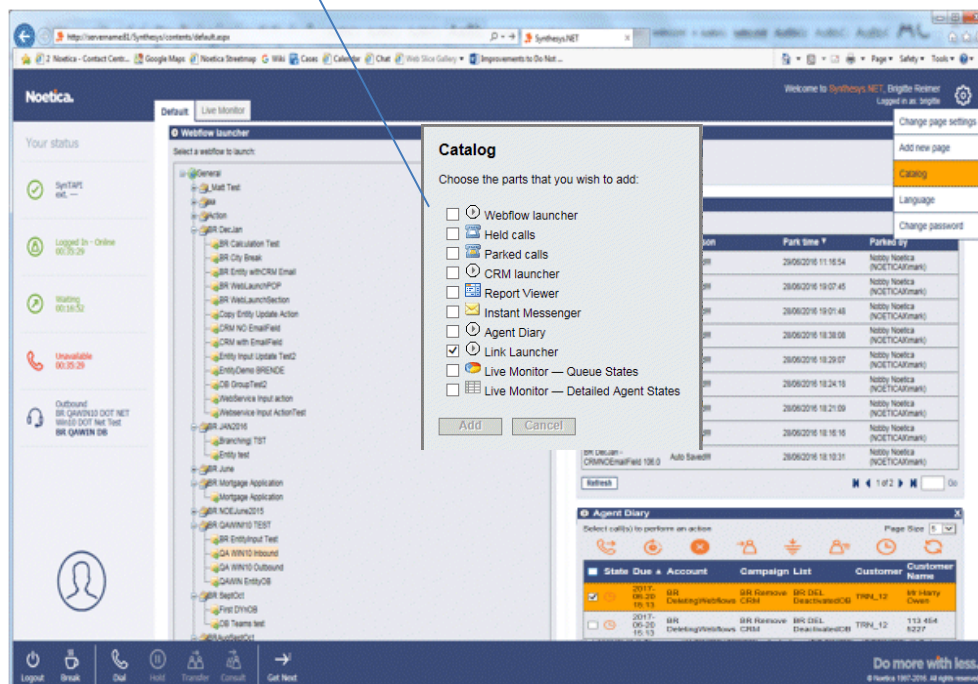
http://servername81/Synthesys/contents/default.aspx
Synthesys.NET
2 Noetica - Contact Centr... Google Maps Noetica Streetmap Wiki Cases Calendar Chat Web Slice Gallery Improvements to Do Not ...
Page Safety Tools

Noetica.
Welcome to Synthesys.NET, Brigitte Reimer
Logged in as: brigitte

Change page settings
Add new page
Catalog
Language
Change password

Default Live Monitor

Your status

SynTAPI
ext. —

Logged In - Online
00:35:29

Waiting
00:16:52

Unavailable
00:35:29

Outbound
BR QAWIN10 DOT NET
Win10 DOT Net Test
BR QAWIN OB

Webflow launcher
Select a webflow to launch:

General
Matt Test
aa
Action
BR DecJan
BR Calculation Test
BR City Break
BR Entity withCRM Email
BR WebLaunchPOP
BR WebLaunchSection
Copy Entity Update Action
CRM NO EmailField
CRM with EmailField
Entity Input Update Test2
EntityDemo BRENDE
OB GroupTest2
WebService Input action
Webservice Input ActionTest
BR JAN2016
Branching TST
Entity test
BR June
BR Mortgage Application
Mortgage Application
BR NOEJune2015
BR QAWIN10 TEST
BR EntityInput Test
QA WIN10 Inbound
QA WIN10 Outbound
QAWIN EntityOB
BR SeptOct
First DYNOB
OB Teams test
BRAugSeptOct

Catalog
Choose the parts that you wish to add:
Webflow launcher
Held calls
Parked calls
CRM launcher
Report Viewer
Instant Messenger
Agent Diary
Link Launcher
Live Monitor — Queue States
Live Monitor — Detailed Agent States
Add Cancel

| ...son | Park time | Parked by |
|---|---|---|
| | 29/06/2016 11:16:54 | Nobby Noetica (NOETICA\Kmark) |
| | 29/06/2016 19:07:45 | Nobby Noetica (NOETICA\Kmark) |
| | 29/06/2016 19:01:48 | Nobby Noetica (NOETICA\Kmark) |
| | 28/06/2016 18:38:08 | Nobby Noetica (NOETICA\Kmark) |
| | 28/06/2016 18:29:07 | Nobby Noetica (NOETICA\Kmark) |
| | 28/06/2016 18:24:18 | Nobby Noetica (NOETICA\Kmark) |
| | 28/06/2016 18:21:09 | Nobby Noetica (NOETICA\Kmark) |
| | 28/06/2016 18:16:18 | Nobby Noetica (NOETICA\Kmark) |
| BR DecJan - CRMNOEmailField 106.0 Auto Saved | 28/06/2016 18:10:31 | Nobby Noetica (NOETICA\Kmark) |

Refresh
1 of 2 Go

Agent Diary
Select call(s) to perform an action
Page Size 5

| State | Due | Account | Campaign | List | Customer | Customer Name |
|---|---|---|---|---|---|---|
| | 2017-06-20 15:13 | BR DeletingWebflows | BR Remove CRM | BR DEL DeactivatedOB | TRN_12 | Mr Harry Owen |
| | 2017-06-20 15:13 | BR DeletingWebflows | BR Remove CRM | BR DEL DeactivatedOB | TRN_12 | 113 454 5227 |

Logout Break Dial Hold Transfer Consult Get Next
Do more with less.
© Noetica 1997-2016. All rights reserved